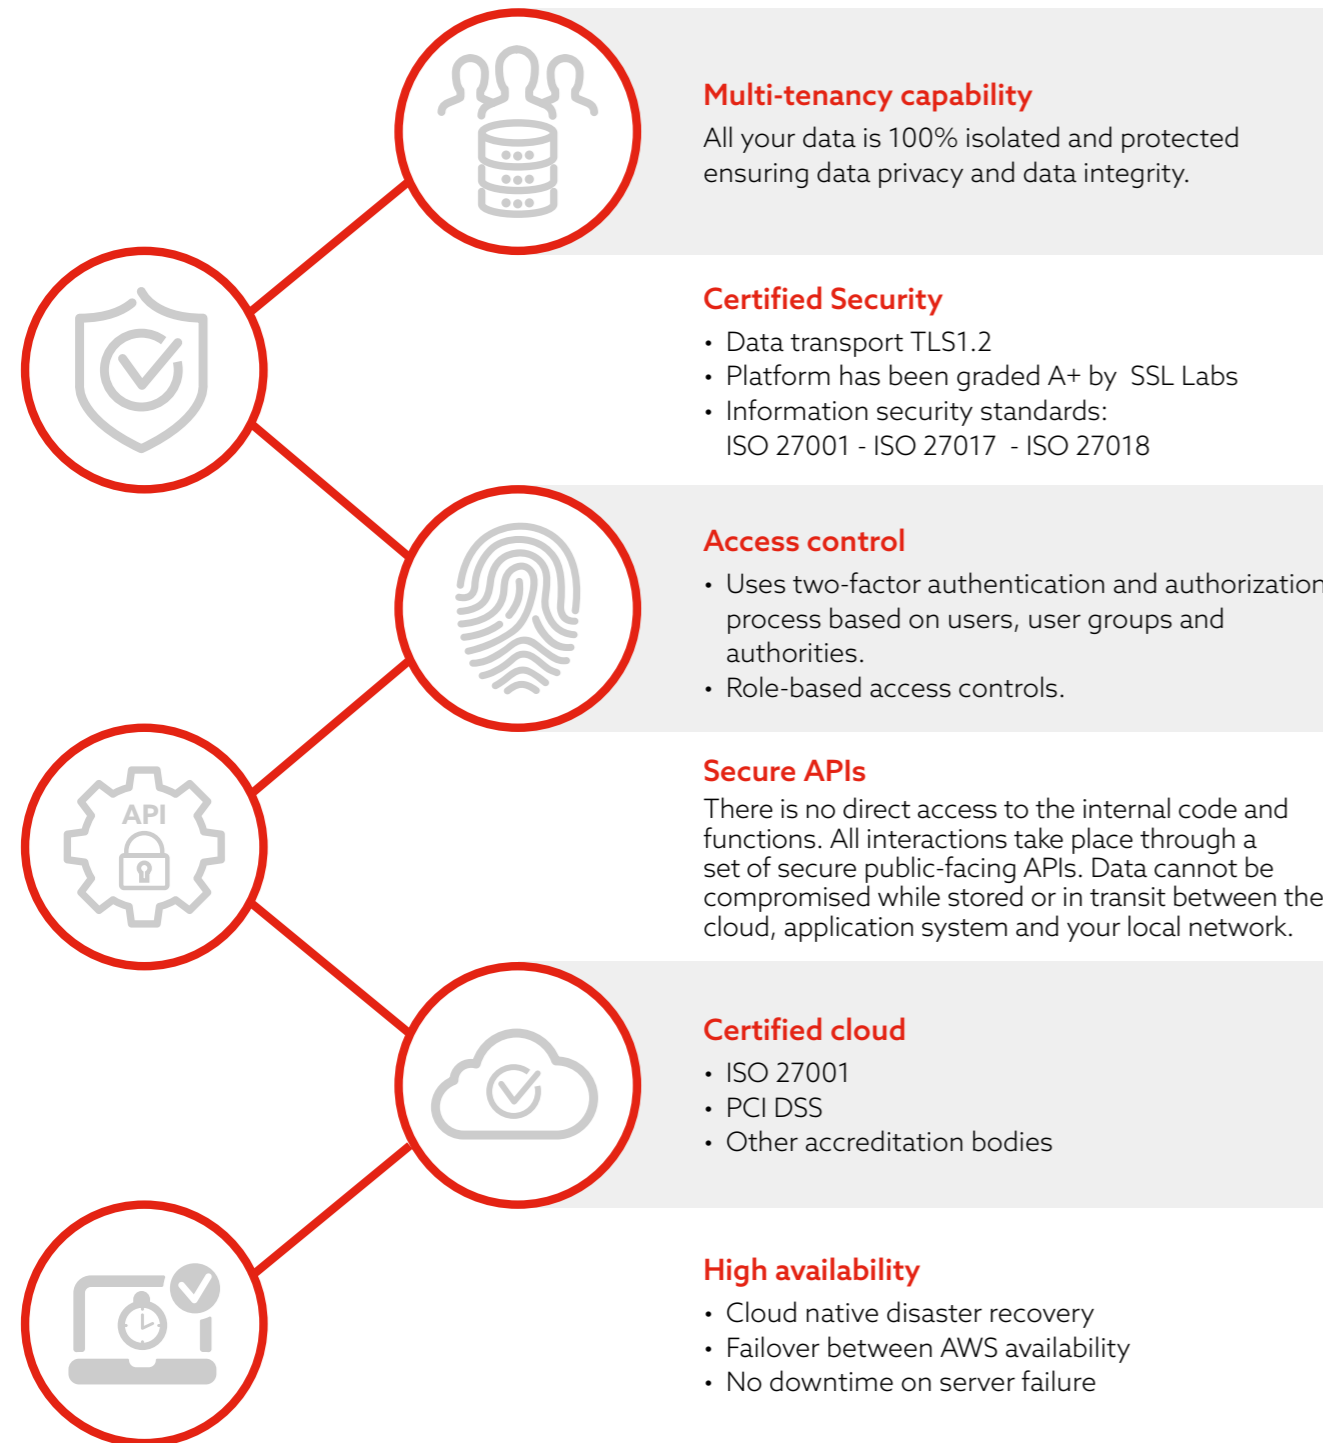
API

Multi-tenancy capability
All your data is 100% isolated and protected ensuring data privacy and data integrity.

Certified Security
• Data transport TLS1.2
• Platform has been graded A+ by SSL Labs
• Information security standards: ISO 27001 - ISO 27017 - ISO 27018

Access control
• Uses two-factor authentication and authorization process based on users, user groups and authorities.
• Role-based access controls.

Secure APIs
There is no direct access to the internal code and functions. All interactions take place through a set of secure public-facing APIs. Data cannot be compromised while stored or in transit between the cloud, application system and your local network.

Certified cloud
• ISO 27001
• PCI DSS
• Other accreditation bodies

High availability
• Cloud native disaster recovery
• Failover between AWS availability
• No downtime on server failure